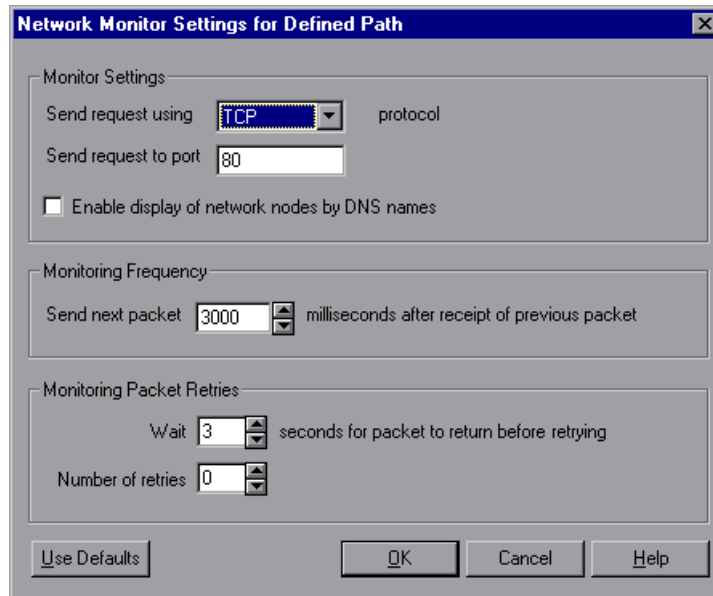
Network Monitor Settings for Defined Path

Monitor Settings

Send request using TCP protocol

Send request to port 80

Enable display of network nodes by DNS names

Monitoring Frequency

Send next packet 3000 milliseconds after receipt of previous packet

Monitoring Packet Retries

Wait 3 seconds for packet to return before retrying

Number of retries 0

Use Defaults

OK

Cancel

Help